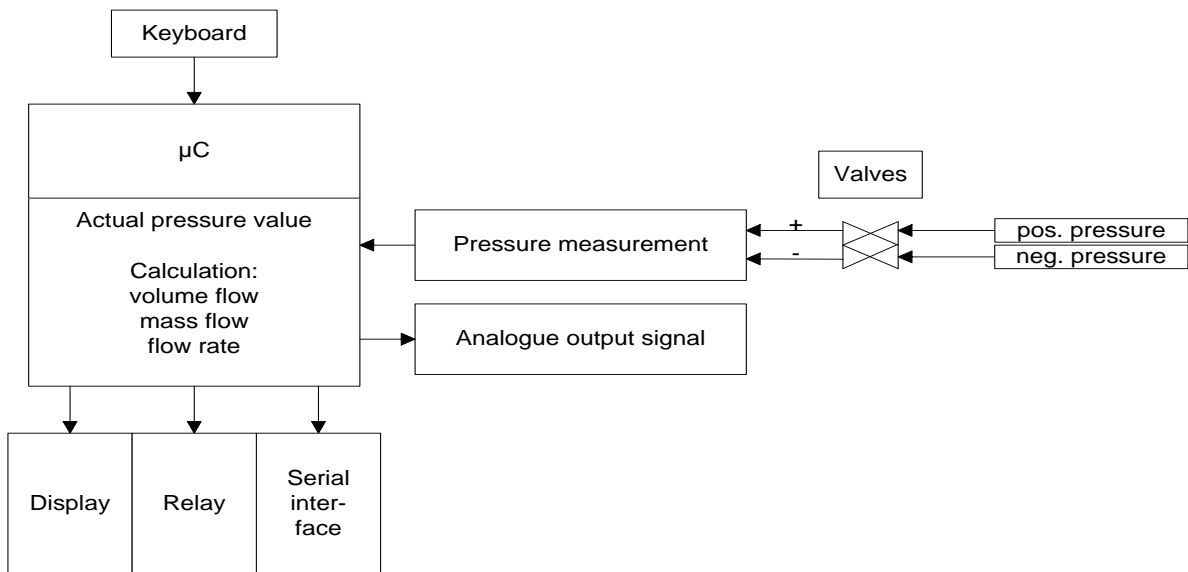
Keyboard

µC

Actual pressure value

Calculation:
volume flow
mass flow
flow rate

Valves

Pressure measurement

+

-

pos. pressure

neg. pressure

Analogue output signal

Display

Relay

Serial interface